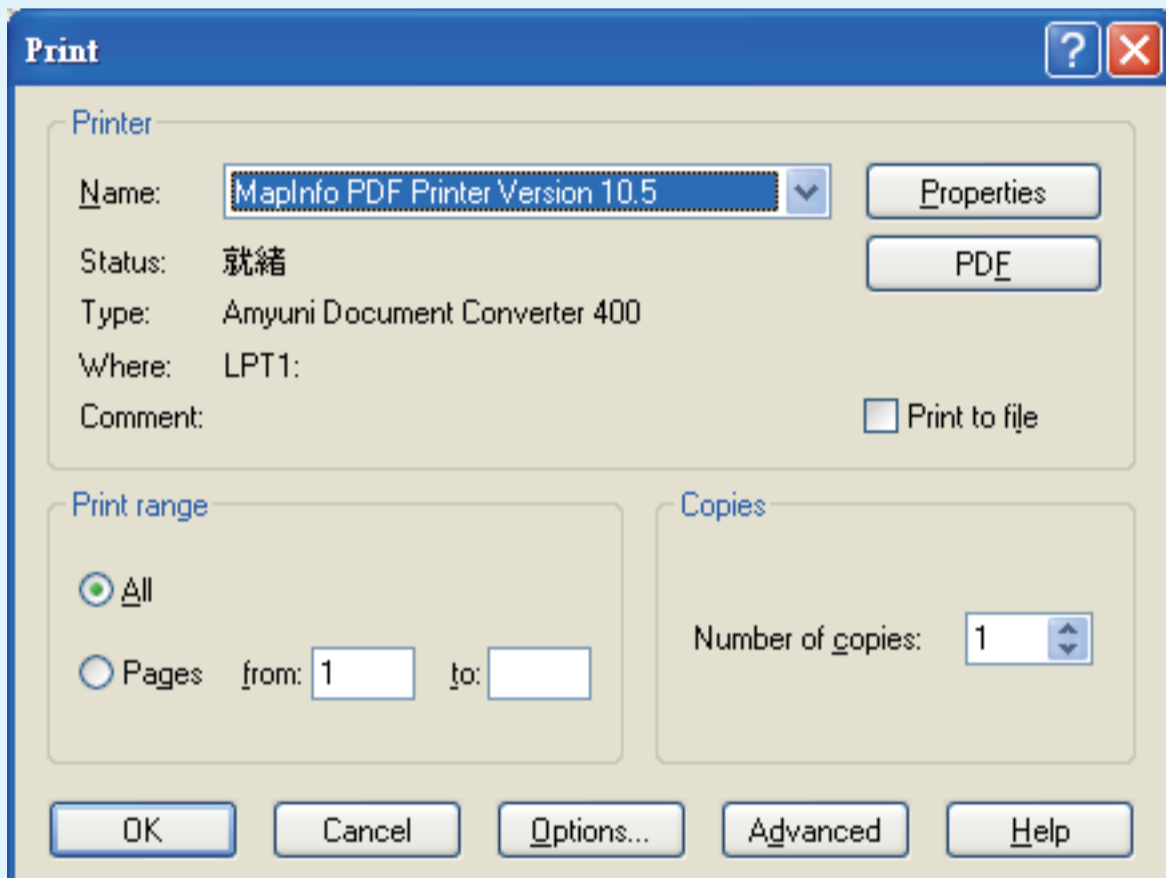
Print

?

Printer

Name: MapInfo PDF Printer Version 10.5

Properties

Status: 就緒

PDF

Type: Amyuni Document Converter 400

Where: LPT1:

Comment:

Print to file

Print range

All

Pages from: 1 to:

Copies

Number of copies: 1

OK

Cancel

Options...

Advanced

Help